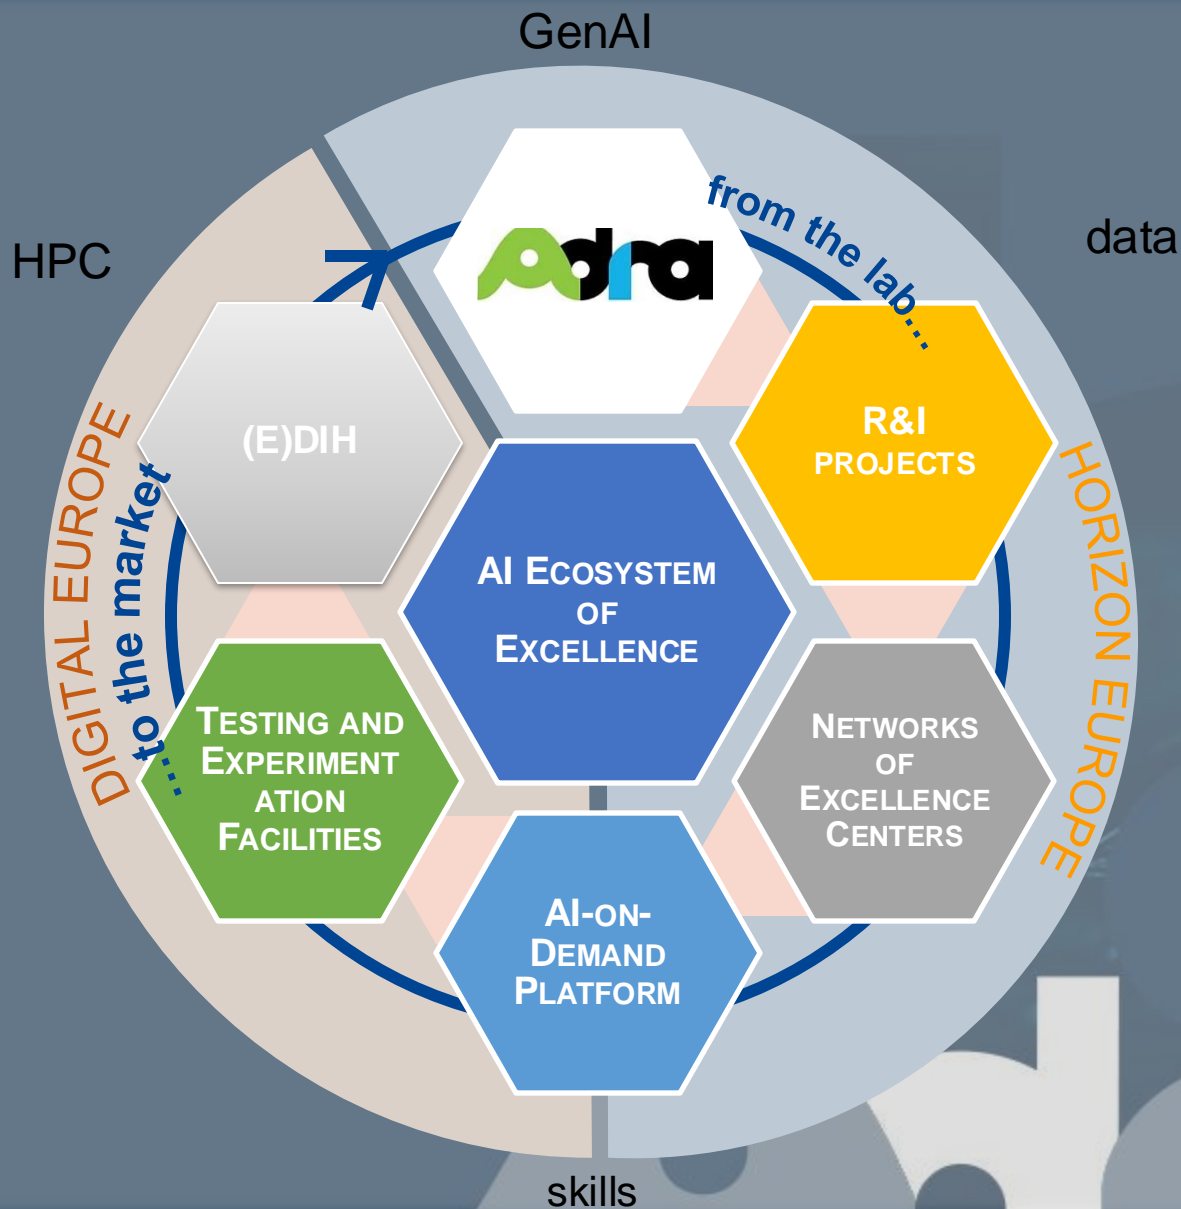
GenAI

HPC

data

Adra

from the lab…

R&I PROJECTS

HORIZON EUROPE

(E)DIH

DIGITAL EUROPE

…to the market

AI ECOSYSTEM OF EXCELLENCE

TESTING AND EXPERIMENTATION FACILITIES

NETWORKS OF EXCELLENCE CENTERS

AI-ON-DEMAND PLATFORM

skills